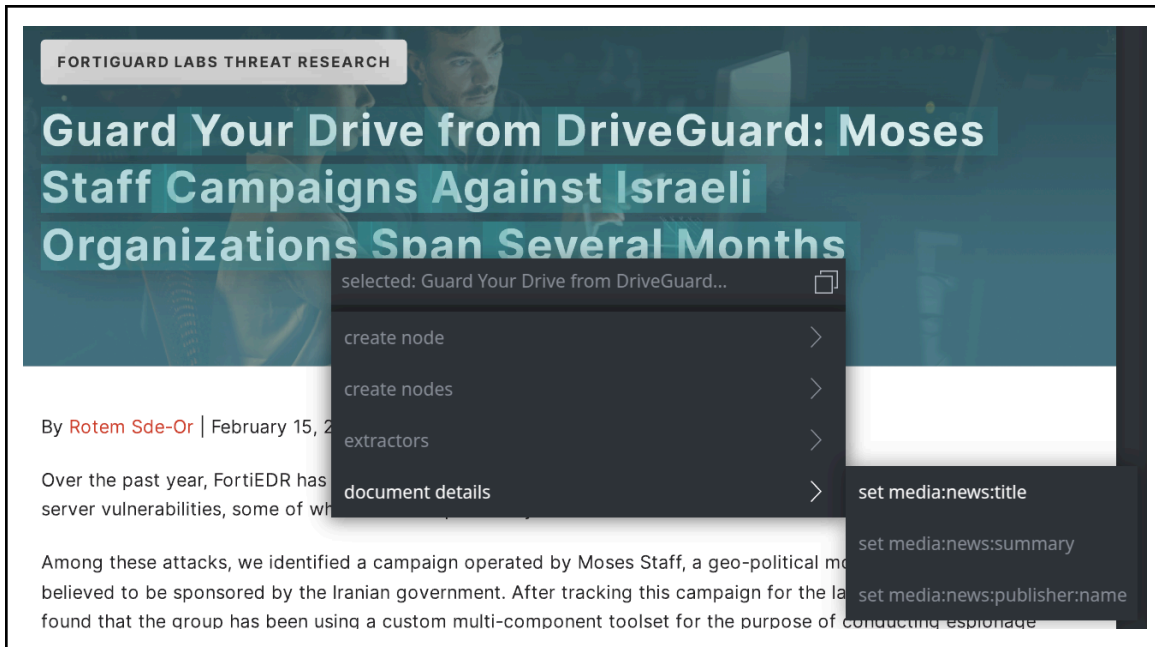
FORTIGUARD LABS THREAT RESEARCH

Guard Your Drive from DriveGuard: Moses Staff Campaigns Against Israeli Organizations Span Several Months

selected: Guard Your Drive from DriveGuard...

create node

create nodes

extractors

document details

set media:news:title

set media:news:summary

set media:news:publisher:name

By Rotem Sde-Or | February 15, 2

Over the past year, FortiEDR has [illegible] server vulnerabilities, some of wh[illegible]

Among these attacks, we identified a campaign operated by Moses Staff, a geo-political m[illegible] believed to be sponsored by the Iranian government. After tracking this campaign for the la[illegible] found that the group has been using a custom multi-component toolset for the purpose of conducting espionage